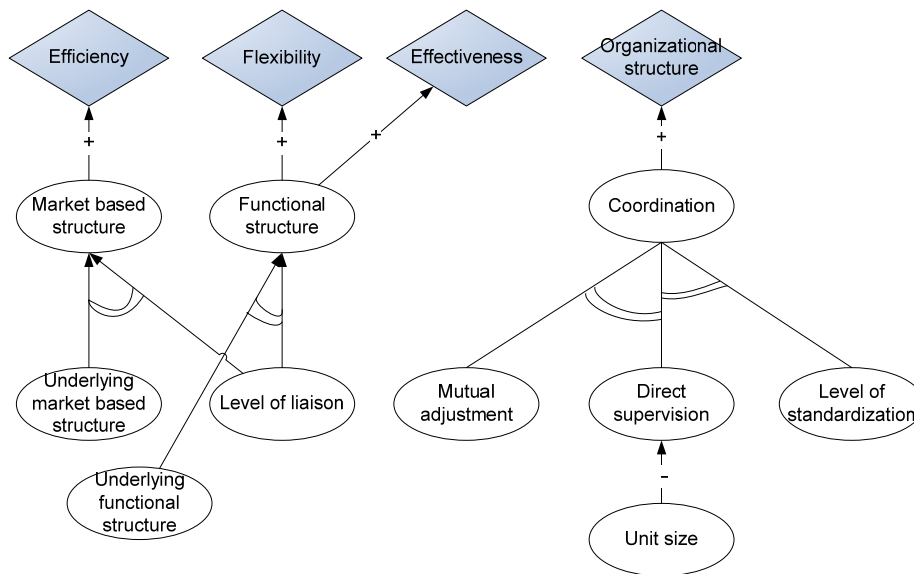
Efficiency

Flexibility

Effectiveness

Organizational structure

+

+

+

+

Market based structure

Functional structure

Coordination

Underlying market based structure

Level of liaison

Underlying functional structure

Mutual adjustment

Direct supervision

Level of standardization

-

Unit size